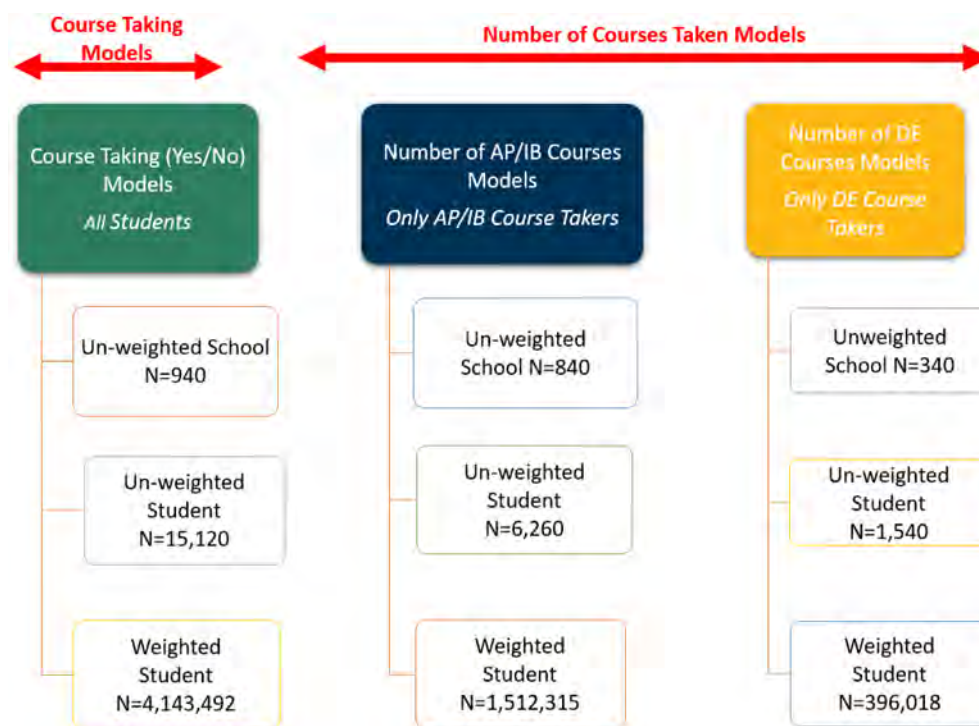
Course Taking Models

Number of Courses Taken Models

Course Taking (Yes/No) Models
All Students

Un-weighted School N=940

Un-weighted Student N=15,120

Weighted Student N=4,143,492

Number of AP/IB Courses Models
Only AP/IB Course Takers

Un-weighted School N=840

Un-weighted Student N=6,260

Weighted Student N=1,512,315

Number of DE Courses Models
Only DE Course Takers

Unweighted School N=340

Un-weighted Student N=1,540

Weighted Student N=396,018